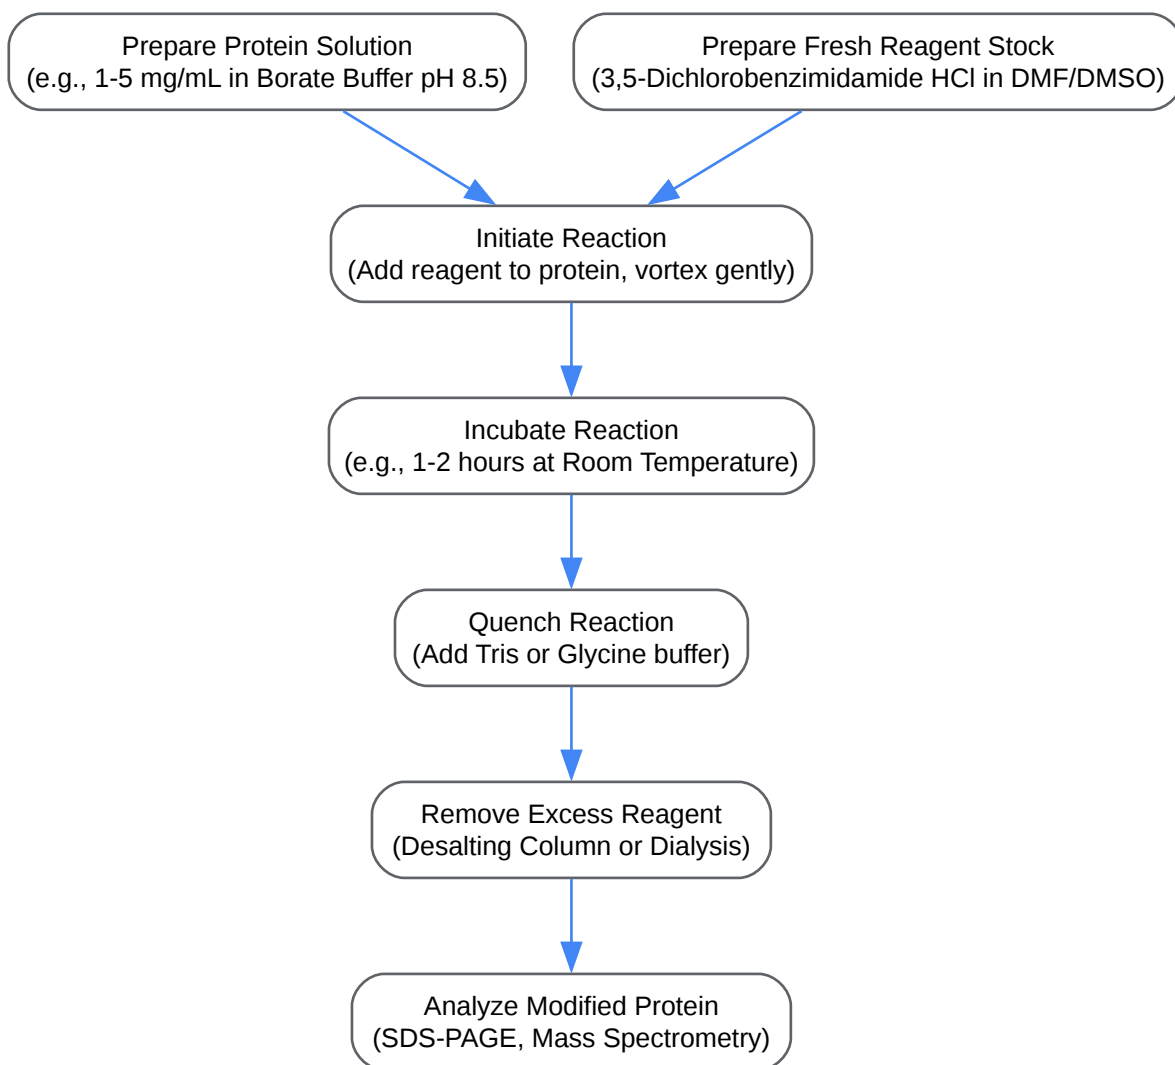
Prepare Protein Solution
(e.g., 1-5 mg/mL in Borate Buffer pH 8.5)

Prepare Fresh Reagent Stock
(3,5-Dichlorobenzimidamide HCl in DMF/DMSO)

Initiate Reaction
(Add reagent to protein, vortex gently)

Incubate Reaction
(e.g., 1-2 hours at Room Temperature)

Quench Reaction
(Add Tris or Glycine buffer)

Remove Excess Reagent
(Desalting Column or Dialysis)

Analyze Modified Protein
(SDS-PAGE, Mass Spectrometry)